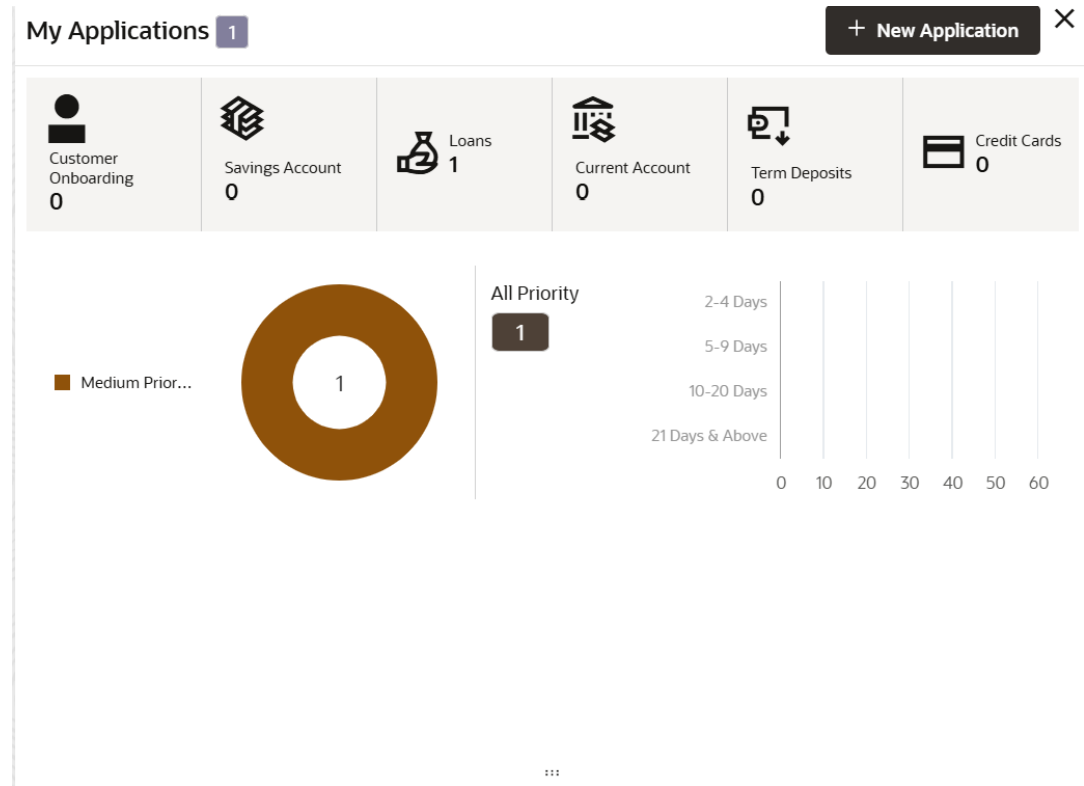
My Applications 1

+ New Application

×

Customer Onboarding
0

Savings Account
0

Loans
1

Current Account
0

Term Deposits
0

Credit Cards
0

Medium Prior...

1

All Priority

1

2-4 Days

5-9 Days

10-20 Days

21 Days & Above

0 10 20 30 40 50 60